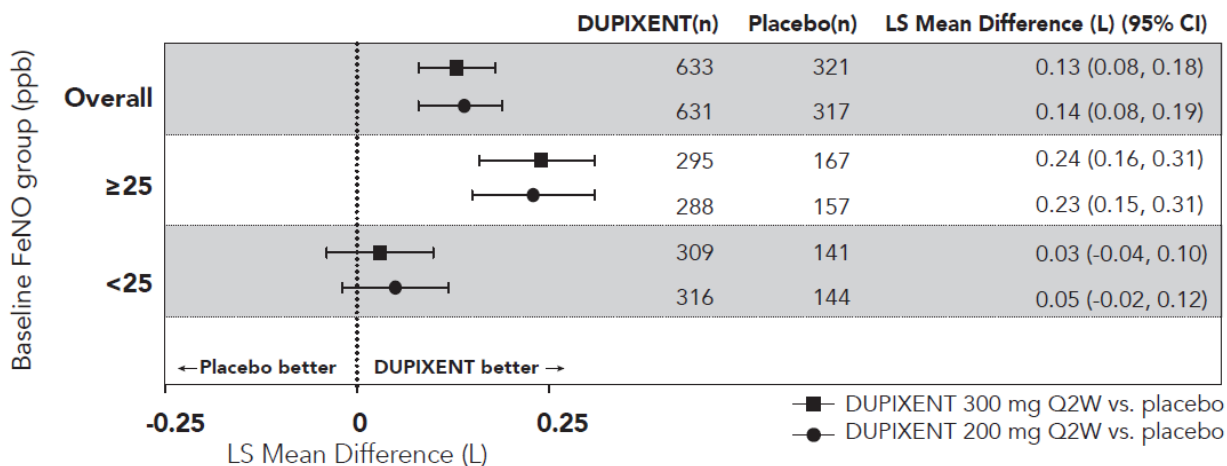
Baseline FeNO group (ppb)

| | DUPIXENT(n) | Placebo(n) | LS Mean Difference (L) (95% CI) |
|---|---|---|---|
| Overall | 633 | 321 | 0.13 (0.08, 0.18) |
| | 631 | 317 | 0.14 (0.08, 0.19) |
| ≥25 | 295 | 167 | 0.24 (0.16, 0.31) |
| | 288 | 157 | 0.23 (0.15, 0.31) |
| <25 | 309 | 141 | 0.03 (-0.04, 0.10) |
| | 316 | 144 | 0.05 (-0.02, 0.12) |

← Placebo better DUPIXENT better →

-0.25 0 0.25

LS Mean Difference (L)

DUPIXENT 300 mg Q2W vs. placebo
DUPIXENT 200 mg Q2W vs. placebo